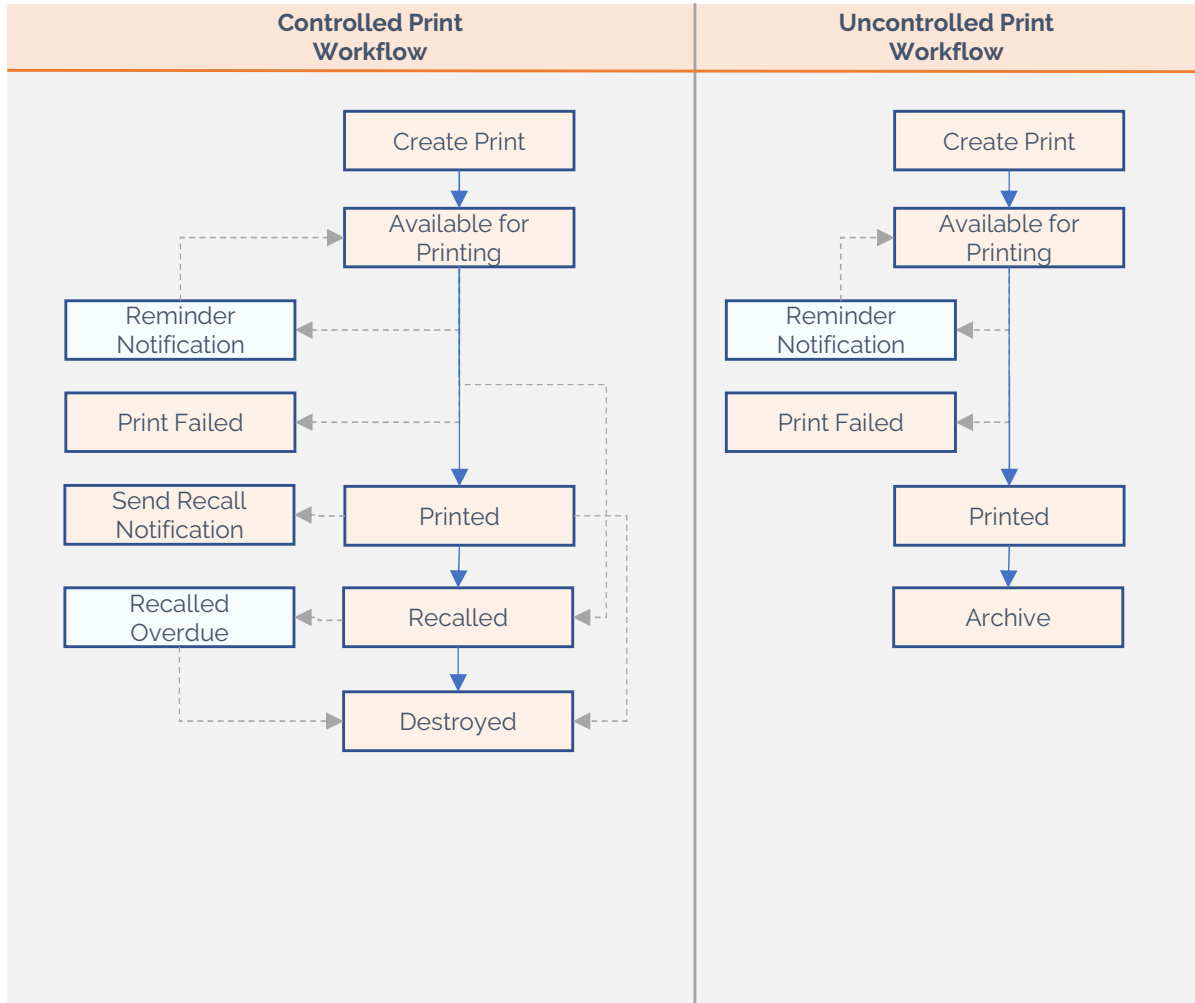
Controlled Print Workflow

Create Print

Available for Printing

Reminder Notification

Print Failed

Send Recall Notification

Printed

Recalled Overdue

Recalled

Destroyed

Uncontrolled Print Workflow

Create Print

Available for Printing

Reminder Notification

Print Failed

Printed

Archive